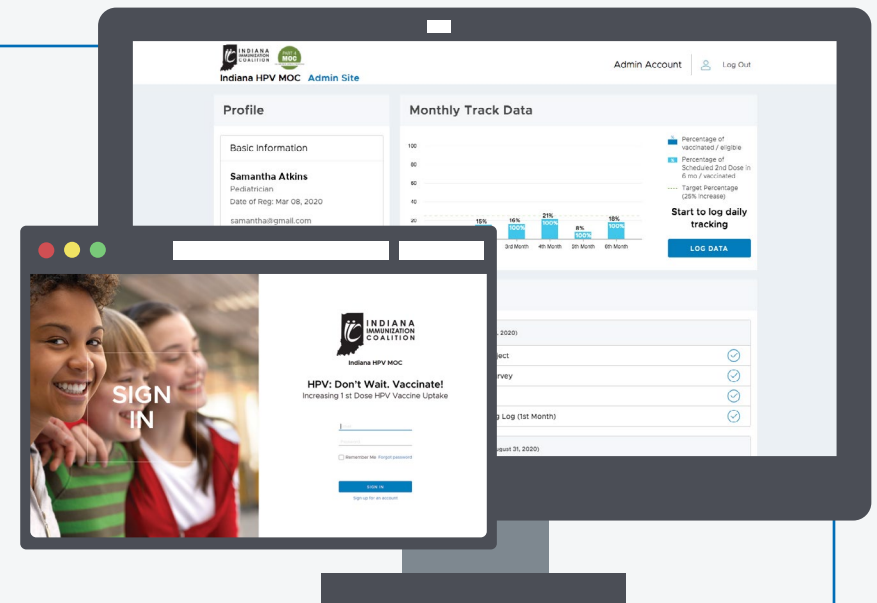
INDIANA IMMUNIZATION COALITION

PART 4 MOC

Indiana HPV MOC Admin Site

Admin Account

Log Out

Profile

Basic Information

Samantha Atkins

Pediatrician

Date of Reg: Mar 08, 2020

samantha@gmail.com

Monthly Track Data

100

80

60

40

20

15%

100%

16%

100%

21%

100%

8%

100%

18%

100%

3rd Month

4th Month

5th Month

6th Month

Percentage of vaccinated / eligible

Percentage of Scheduled 2nd Dose in 6 mo / vaccinated

Target Percentage (25% increase)

Start to log daily tracking

LOG DATA

, 2020)

ject

rvey

g Log (1st Month)

ugust 31, 2020)

SIGN IN

INDIANA IMMUNIZATION COALITION

Indiana HPV MOC

HPV: Don't Wait. Vaccinate!

Increasing 1 st Dose HPV Vaccine Uptake

Remember Me

Forgot password

SIGN IN

Sign up for an account